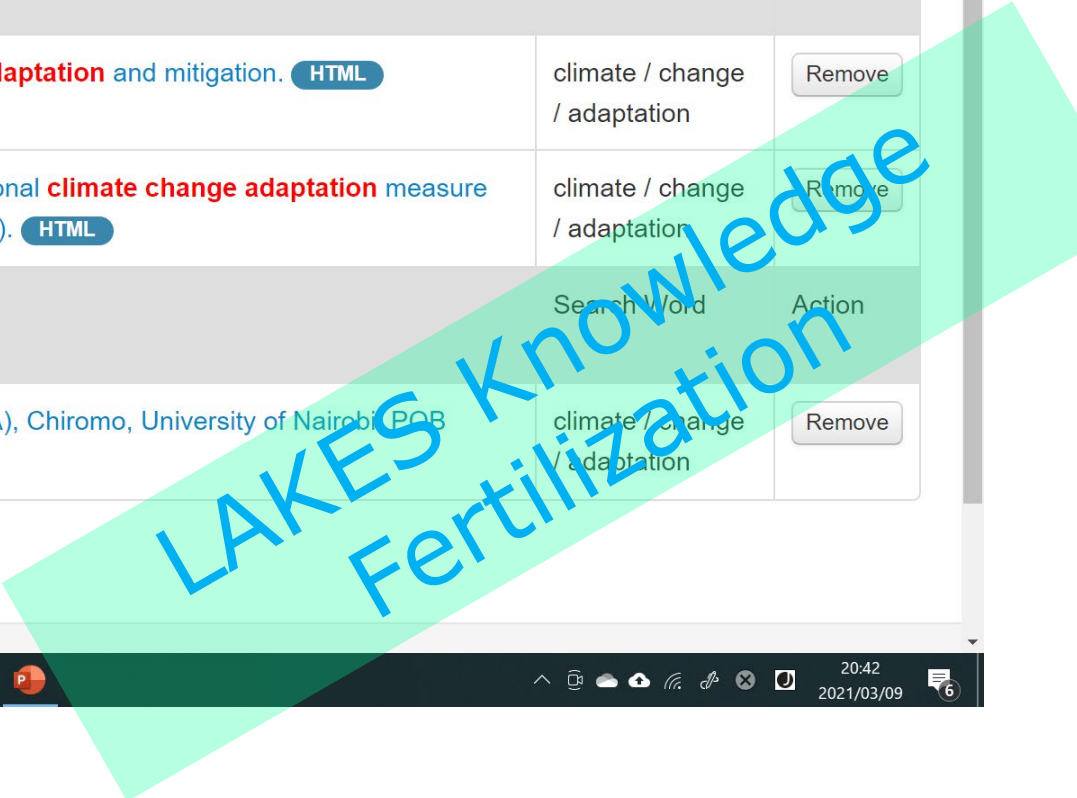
laptation and mitigation. HTML | climate / change / adaptation | Remove

onal climate change adaptation measure ). HTML | climate / change / adaptation | Remove

Search Word | Action

A), Chiromo, University of Nairobi POB | climate / change / adaptation | Remove

LAKES Knowledge Fertilization

20:42
2021/03/09
6